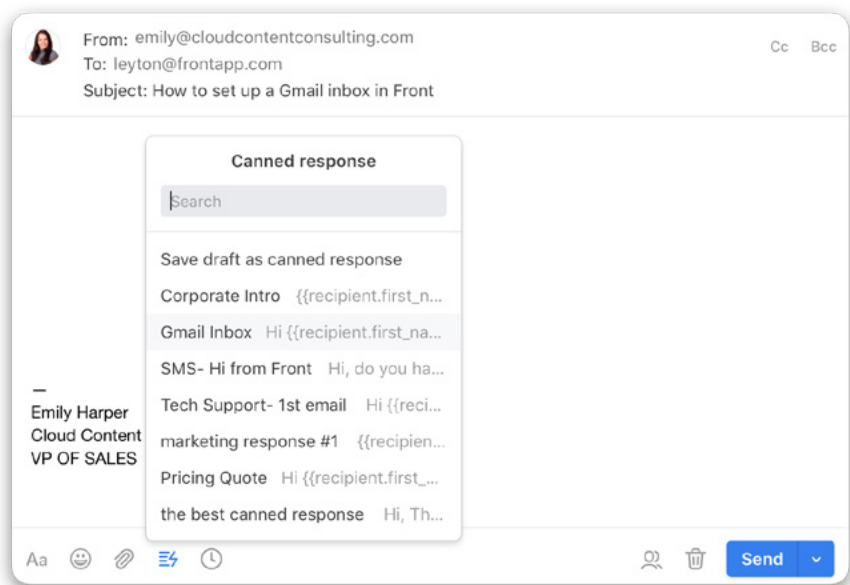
From: emily@cloudcontentconsulting.com
To: leyton@frontapp.com
Subject: How to set up a Gmail inbox in Front

Cc Bcc

Canned response

Search

Save draft as canned response
Corporate Intro {{recipient.first_n...
Gmail Inbox Hi {{recipient.first_na...
SMS- Hi from Front Hi, do you ha...
Tech Support- 1st email Hi {{reci...
marketing response #1 {{recipien...
Pricing Quote Hi {{recipient.first_...
the best canned response Hi, Th...

—
Emily Harper
Cloud Content
VP OF SALES

Aa

Send